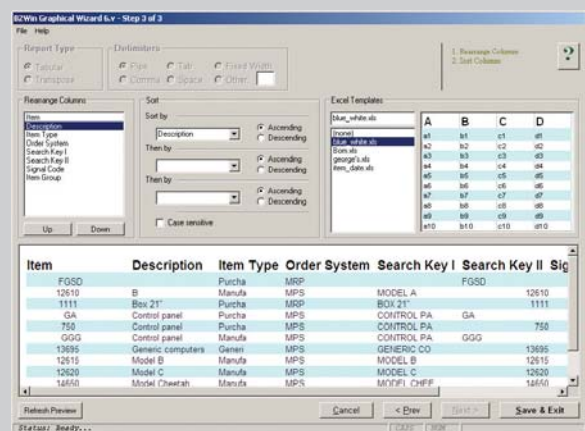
BZWin Graphical Wizard 6.v - Step 3 of 3

File Help

Report Type
Tabular
Transpose

Delimiters
Pipe
Tab
Fixed Width
Comma
Space
Other

1. Rearrange Columns
2. Sort Columns

?

Rearrange Columns
Item
Description
Item Type
Order System
Search Key I
Search Key II
Signal Code
Item Group

Up
Down

Sort
Sort by
Description
Ascending
Descending
Then by
Ascending
Descending
Then by
Ascending
Descending
Case sensitive

Excel Templates
blue_white.xls
(none)
blue_white.xls
Bom.xls
george's.xls
item_date.xls

| A | B | C | D |
|---|---|---|---|
| a1 | b1 | c1 | d1 |
| a2 | b2 | c2 | d2 |
| a3 | b3 | c3 | d3 |
| a4 | b4 | c4 | d4 |
| a5 | b5 | c5 | d5 |
| a6 | b6 | c6 | d6 |
| a7 | b7 | c7 | d7 |
| a8 | b8 | c8 | d8 |
| a9 | b9 | c9 | d9 |
| a10 | b10 | c10 | d10 |

| Item | Description | Item Type | Order System | Search Key I | Search Key II | Sig |
|---|---|---|---|---|---|---|
| FGSD | | Purcha | MRP | | FGSD | |
| 12610 | B | Manufa | MPS | MODEL A | 12610 | |
| 1111 | Box 21" | Purcha | MRP | BOX 21" | 1111 | |
| GA | Control panel | Purcha | MPS | CONTROL PA | GA | |
| 750 | Control panel | Purcha | MPS | CONTROL PA | 750 | |
| GGG | Control panel | Manufa | MPS | CONTROL PA | GGG | |
| 13695 | Generic computers | Generi | MPS | GENERIC CO | 13695 | |
| 12615 | Model B | Manufa | MPS | MODEL B | 12615 | |
| 12620 | Model C | Manufa | MPS | MODEL C | 12620 | |
| 14650 | Model Cheetah | Manufa | MPS | MODEL CHEE | 14650 | |

Refresh Preview

Cancel
< Prev
Next >
Save & Exit

Status: Ready...
CAPS
NUM